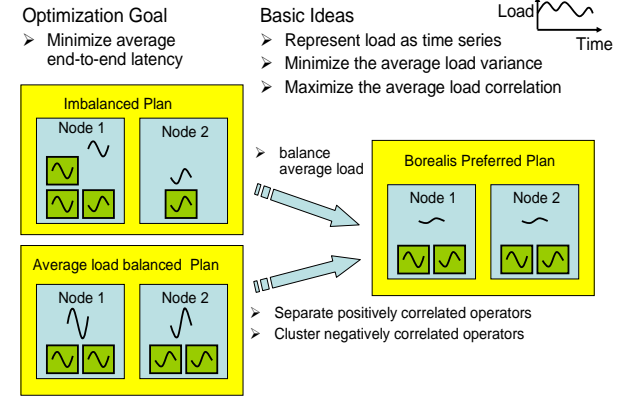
Optimization Goal

➢ Minimize average end-to-end latency

Basic Ideas

➢ Represent load as time series

➢ Minimize the average load variance

➢ Maximize the average load correlation

Load

Time

Imbalanced Plan

Node 1

Node 2

➢ balance average load

Borealis Preferred Plan

Node 1

Node 2

Average load balanced Plan

Node 1

Node 2

➢ Separate positively correlated operators

➢ Cluster negatively correlated operators